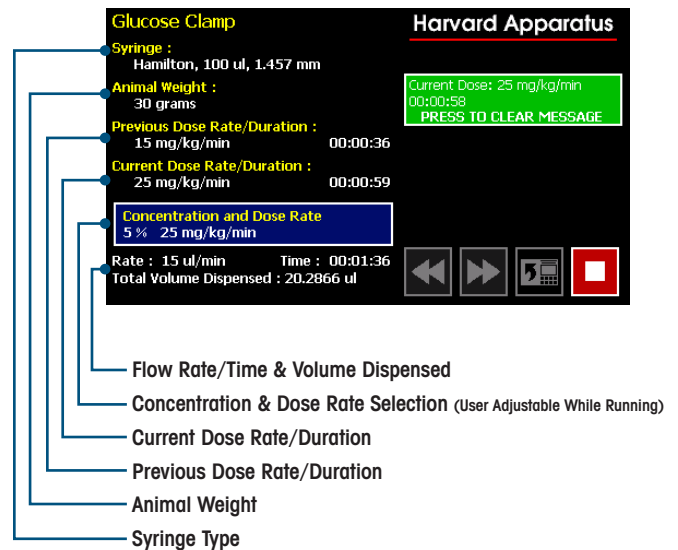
Glucose Clamp

Harvard Apparatus

Syringe :
Hamilton, 100 ul, 1.457 mm

Animal Weight :
30 grams

Previous Dose Rate/Duration :
15 mg/kg/min 00:00:36

Current Dose Rate/Duration :
25 mg/kg/min 00:00:59

Current Dose: 25 mg/kg/min
00:00:58
PRESS TO CLEAR MESSAGE

Concentration and Dose Rate
5 % 25 mg/kg/min

Rate : 15 ul/min Time : 00:01:36
Total Volume Dispensed : 20.2866 ul

Flow Rate/Time & Volume Dispensed

Concentration & Dose Rate Selection (User Adjustable While Running)

Current Dose Rate/Duration

Previous Dose Rate/Duration

Animal Weight

Syringe Type